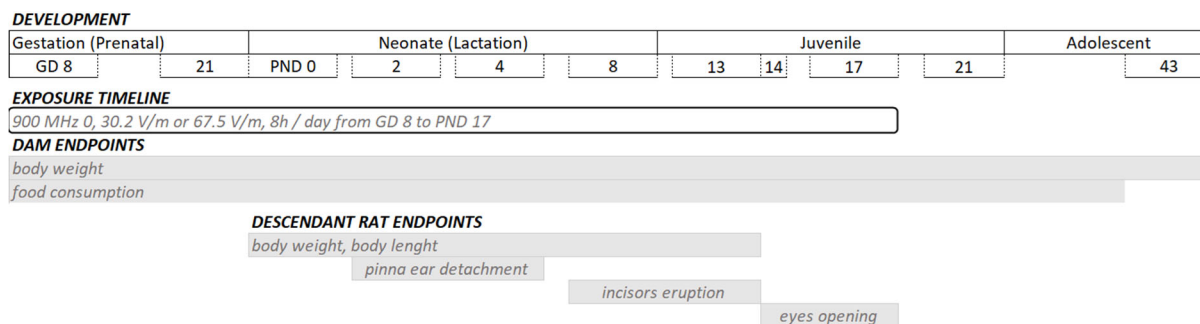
DEVELOPMENT

| Gestation (Prenatal) | | Neonate (Lactation) | | | | Juvenile | | | | Adolescent |
|---|---|---|---|---|---|---|---|---|---|---|
| GD 8 | 21 | PND 0 | 2 | 4 | 8 | 13 | 14 | 17 | 21 | 43 |

EXPOSURE TIMELINE

900 MHz 0, 30.2 V/m or 67.5 V/m, 8h / day from GD 8 to PND 17

DAM ENDPOINTS

body weight

food consumption

DESCENDANT RAT ENDPOINTS

body weight, body lenght

pinna ear detachment

incisors eruption

eyes opening